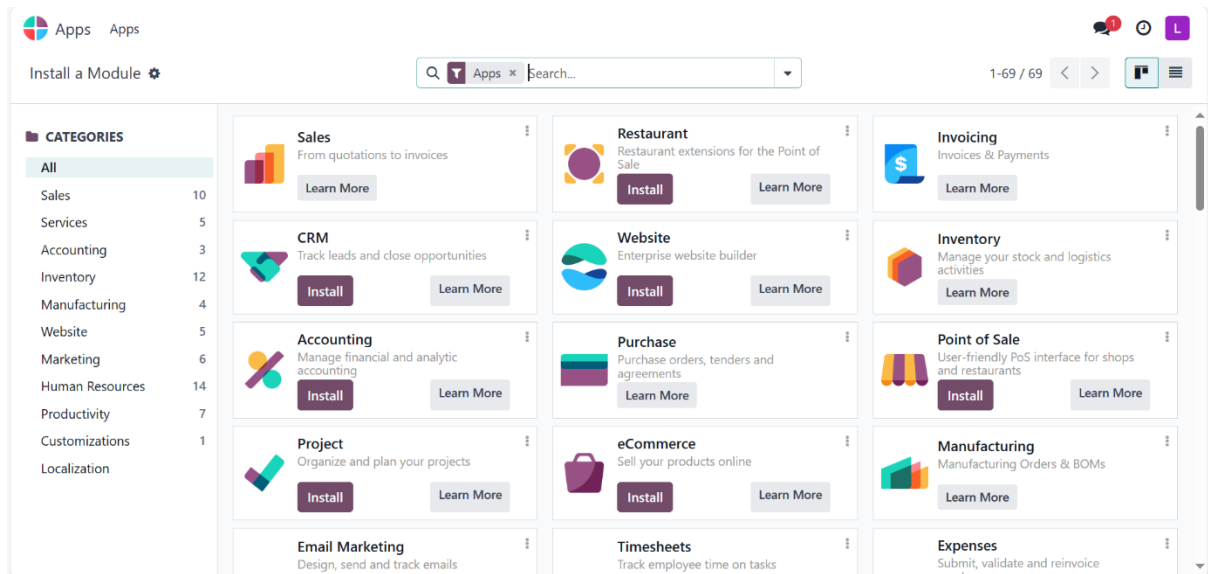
Apps Apps

1

L

Install a Module

Apps ×

Search...

1-69 / 69

CATEGORIES

| | |
|---|---|
| All | |
| Sales | 10 |
| Services | 5 |
| Accounting | 3 |
| Inventory | 12 |
| Manufacturing | 4 |
| Website | 5 |
| Marketing | 6 |
| Human Resources | 14 |
| Productivity | 7 |
| Customizations | 1 |
| Localization | |

Sales
From quotations to invoices
Learn More

Restaurant
Restaurant extensions for the Point of Sale
Install
Learn More

Invoicing
Invoices & Payments
Learn More

CRM
Track leads and close opportunities
Install
Learn More

Website
Enterprise website builder
Install
Learn More

Inventory
Manage your stock and logistics activities
Learn More

Accounting
Manage financial and analytic accounting
Install
Learn More

Purchase
Purchase orders, tenders and agreements
Learn More

Point of Sale
User-friendly PoS interface for shops and restaurants
Install
Learn More

Project
Organize and plan your projects
Install
Learn More

eCommerce
Sell your products online
Install
Learn More

Manufacturing
Manufacturing Orders & BOMs
Learn More

Email Marketing
Design, send and track emails

Timesheets
Track employee time on tasks

Expenses
Submit, validate and reinvoice